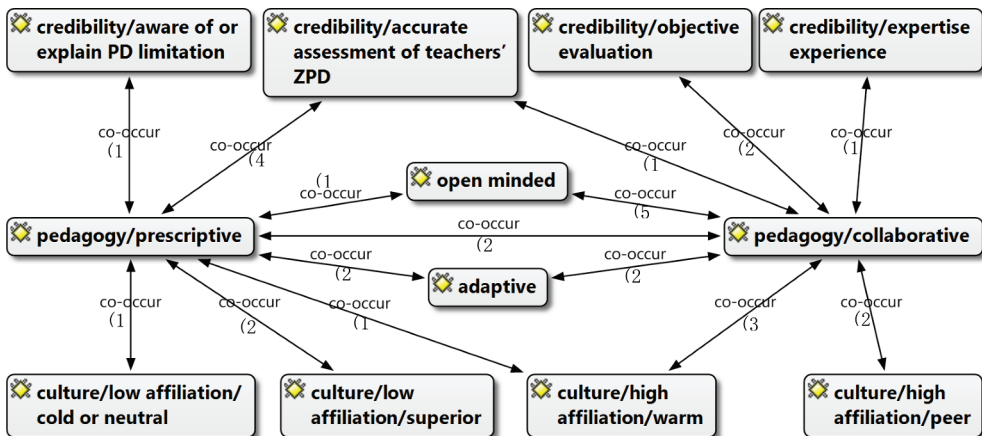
credibility/aware of or explain PD limitation

credibility/accurate assessment of teachers' ZPD

credibility/objective evaluation

credibility/expertise experience

co-occur (1

co-occur (4

co-occur (1

co-occur (2

co-occur (1

(1 co-occur

open minded

co-occur (5

pedagogy/prescriptive

co-occur (2

pedagogy/collaborative

co-occur (2

adaptive

co-occur (2

co-occur (1

co-occur (2

co-occur (1

co-occur (3

co-occur (2

culture/low affiliation/ cold or neutral

culture/low affiliation/superior

culture/high affiliation/warm

culture/high affiliation/peer